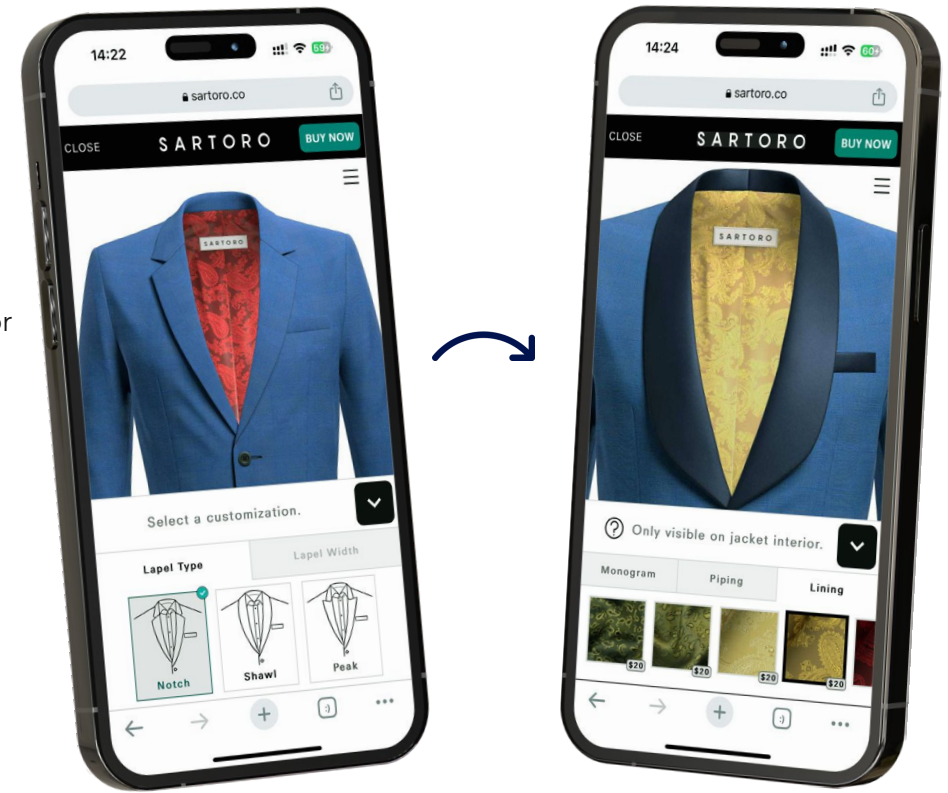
or

14:22
59
sartoro.co
CLOSE
SARTORO
BUY NOW
SARTORO
Select a customization.
Lapel Type
Lapel Width
Notch
Shawl
Peak

14:24
60
sartoro.co
CLOSE
SARTORO
BUY NOW
SARTORO
Only visible on jacket interior.
Monogram
Piping
Lining
$20
$20
$20
$20